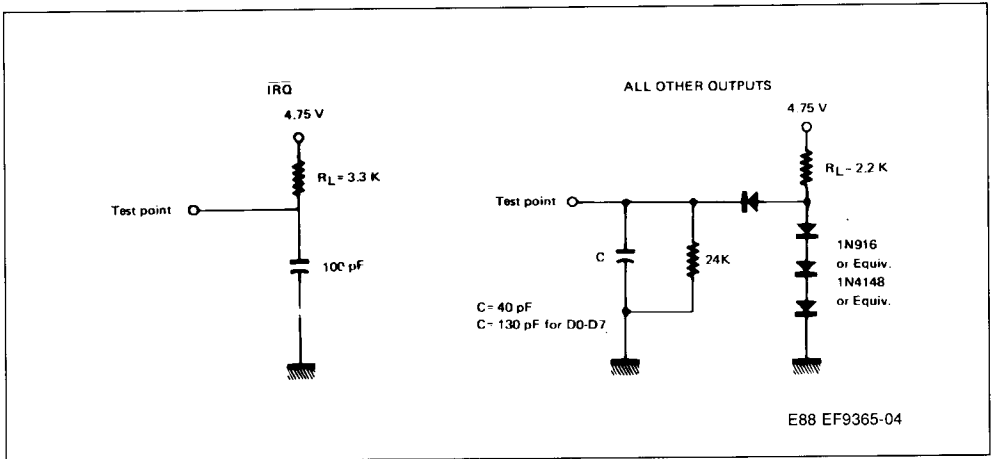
$\overline{IRQ}$

4.75 V

$R_L = 3.3$ K

Test point

100 pF

ALL OTHER OUTPUTS

4.75 V

$R_L - 2.2$ K

Test point

C

24K

1N916
or Equiv.
1N4148
or Equiv.

C= 40 pF
C= 130 pF for D0-D7

E88 EF9365-04